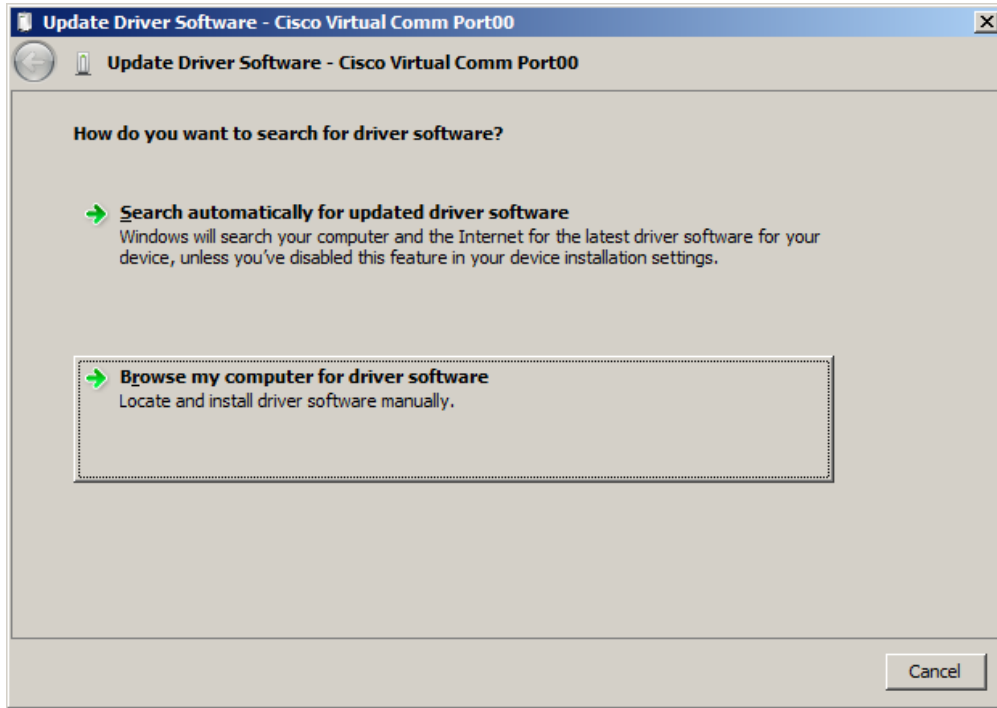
Update Driver Software - Cisco Virtual Comm Port00

Update Driver Software - Cisco Virtual Comm Port00

How do you want to search for driver software?

Search automatically for updated driver software
Windows will search your computer and the Internet for the latest driver software for your device, unless you've disabled this feature in your device installation settings.

Browse my computer for driver software
Locate and install driver software manually.

Cancel